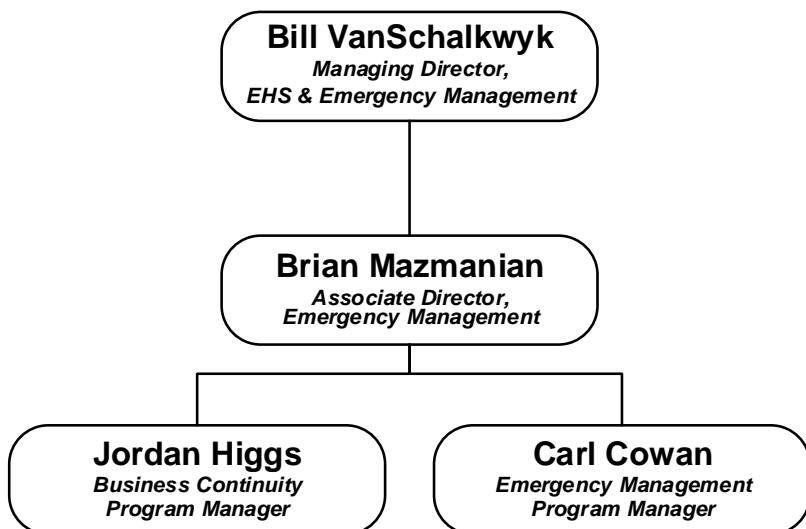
Bill VanSchalkwyk
Managing Director,
EHS & Emergency Management

Brian Mazmanian
Associate Director,
Emergency Management

Jordan Higgs
Business Continuity
Program Manager

Carl Cowan
Emergency Management
Program Manager